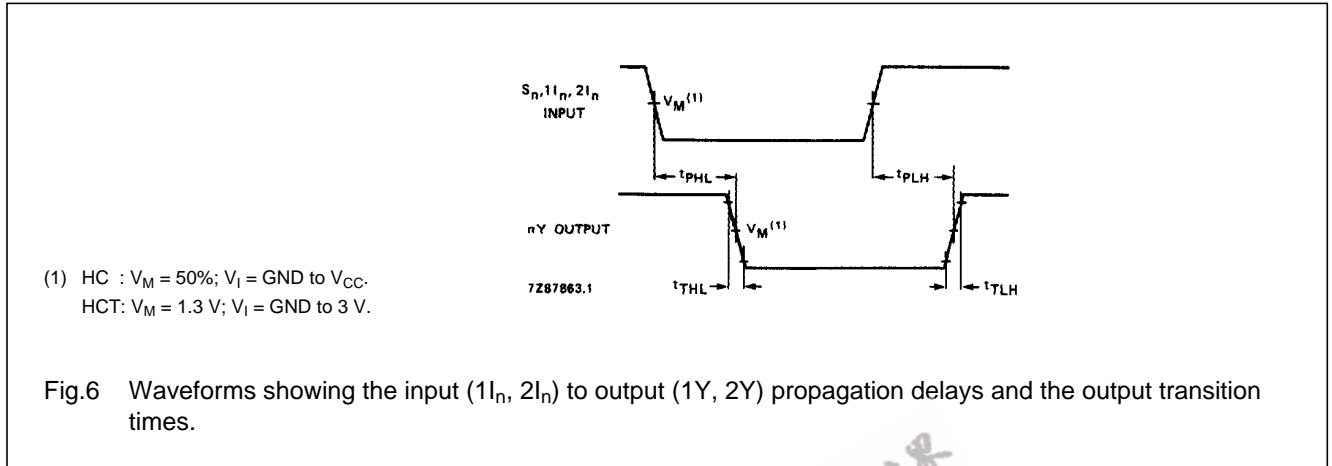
$S_n, 1I_n, 2I_n$ INPUT

$V_M^{(1)}$

$t_{PHL}$

$t_{PLH}$

nY OUTPUT

$V_M^{(1)}$

7Z87863.1

$t_{THL}$

$t_{TLH}$

(1) HC : $V_M$ = 50%; $V_I$ = GND to $V_{CC}$.
HCT: $V_M$ = 1.3 V; $V_I$ = GND to 3 V.

Fig.6 Waveforms showing the input ($1I_n$, $2I_n$) to output (1Y, 2Y) propagation delays and the output transition times.